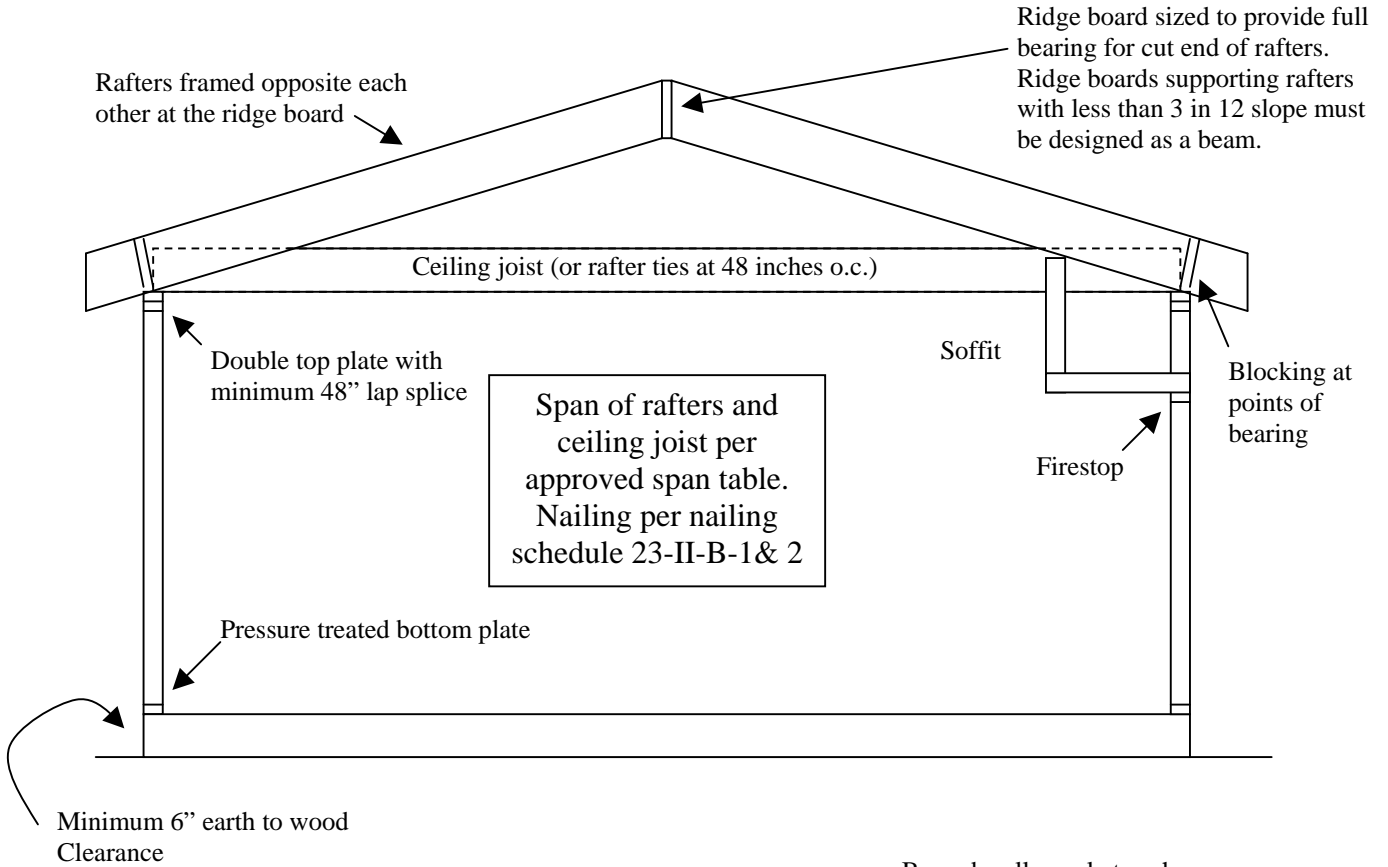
Ridge board sized to provide full bearing for cut end of rafters. Ridge boards supporting rafters with less than 3 in 12 slope must be designed as a beam.

Rafters framed opposite each other at the ridge board

Ceiling joist (or rafter ties at 48 inches o.c.)

Double top plate with minimum 48" lap splice

Soffit

Blocking at points of bearing

Span of rafters and ceiling joist per approved span table. Nailing per nailing schedule 23-II-B-1& 2

Firestop

Pressure treated bottom plate

Minimum 6" earth to wood Clearance

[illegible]